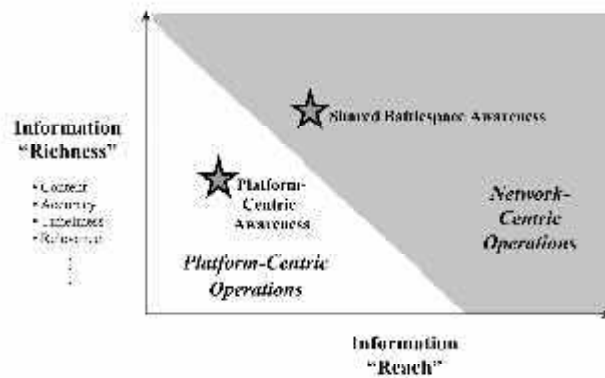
Information "Richness"

• Content
• Accuracy
• Timeliness
• Relevance
⋮

Shared Battlespace Awareness

Platform-Centric Awareness

Network-Centric Operations

Platform-Centric Operations

Information "Reach"